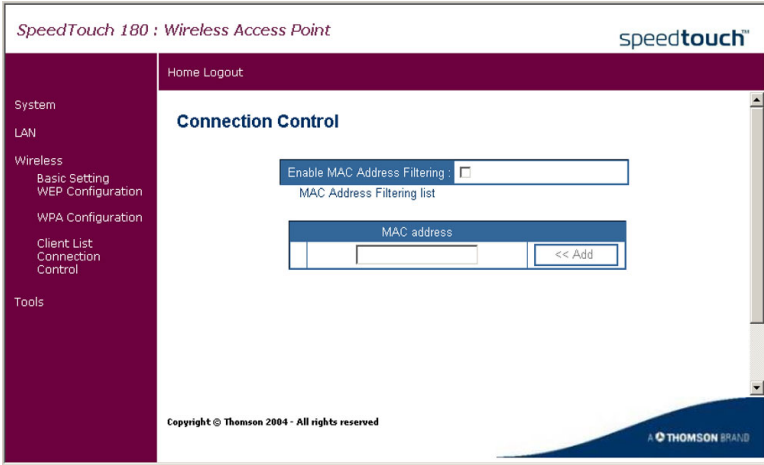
SpeedTouch 180 : Wireless Access Point

speedtouch™

Home Logout

System

LAN

Wireless

Basic Setting
WEP Configuration

WPA Configuration

Client List
Connection Control

Tools

Connection Control

Enable MAC Address Filtering :

MAC Address Filtering list

| MAC address | |
|---|---|
| | << Add |

Copyright © Thomson 2004 - All rights reserved

A THOMSON BRAND